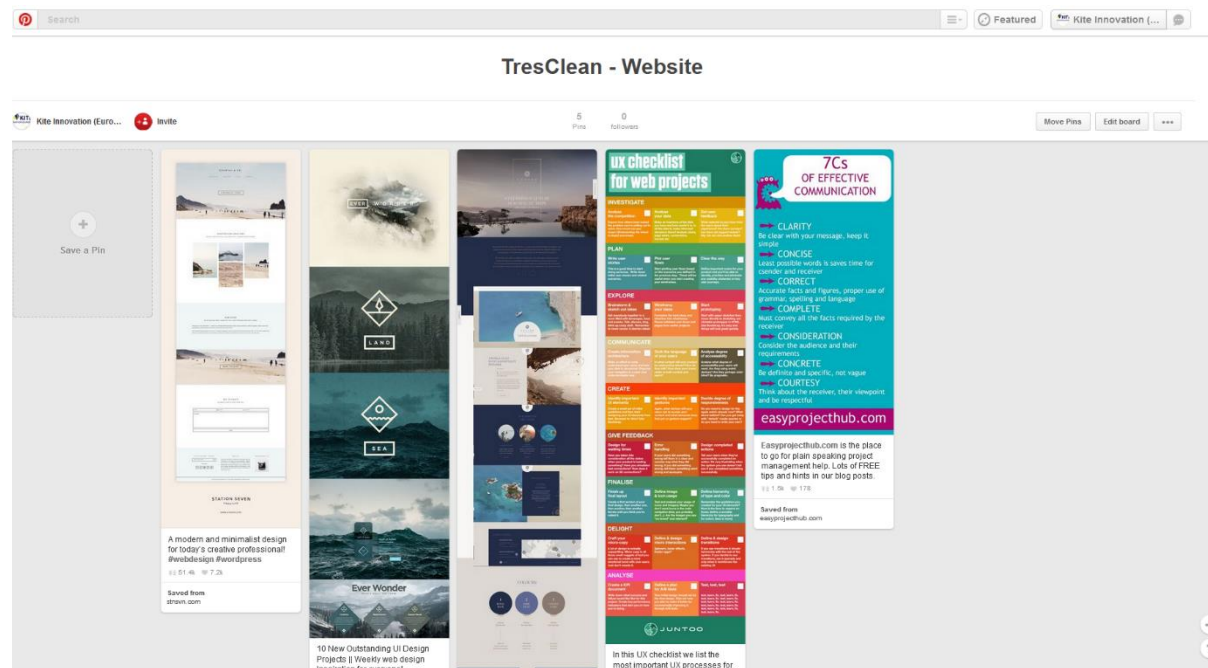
Search

Featured

Kite Innovation (...

TresClean - Website

Kite Innovation (Euro...

Invite

5 Pins

0 followers

Move Pins

Edit board

Save a Pin

STATION SEVEN

A modern and minimalist design for today's creative professional! #webdesign #wordpress

51.4k 7.2k

Saved from
stravin.com

EVER WONDER

LAND

SEA

Ever Wonder

10 New Outstanding UI Design Projects || Weekly web design

UX checklist for web projects

INVESTIGATE

PLAN

EXPLORE

COMMUNICATE

CREATE

GIVE FEEDBACK

FINALISE

DELIGHT

ANALYSE

JUNTOO

In this UX checklist we list the most important UX processes for

7Cs
OF EFFECTIVE COMMUNICATION

CLARITY
Be clear with your message, keep it simple

CONCISE
Least possible words is saves time for csender and receiver

CORRECT
Accurate facts and figures, proper use of grammar, spelling and language

COMPLETE
Must convey all the facts required by the receiver

CONSIDERATION
Consider the audience and their requirements

CONCRETE
Be definite and specific, not vague

COURTESY
Think about the receiver, their viewpoint and be respectful

easyprojecthub.com

Easyprojecthub.com is the place to go for plain speaking project management help. Lots of FREE tips and hints in our blog posts.

1.5k 178

Saved from
easyprojecthub.com